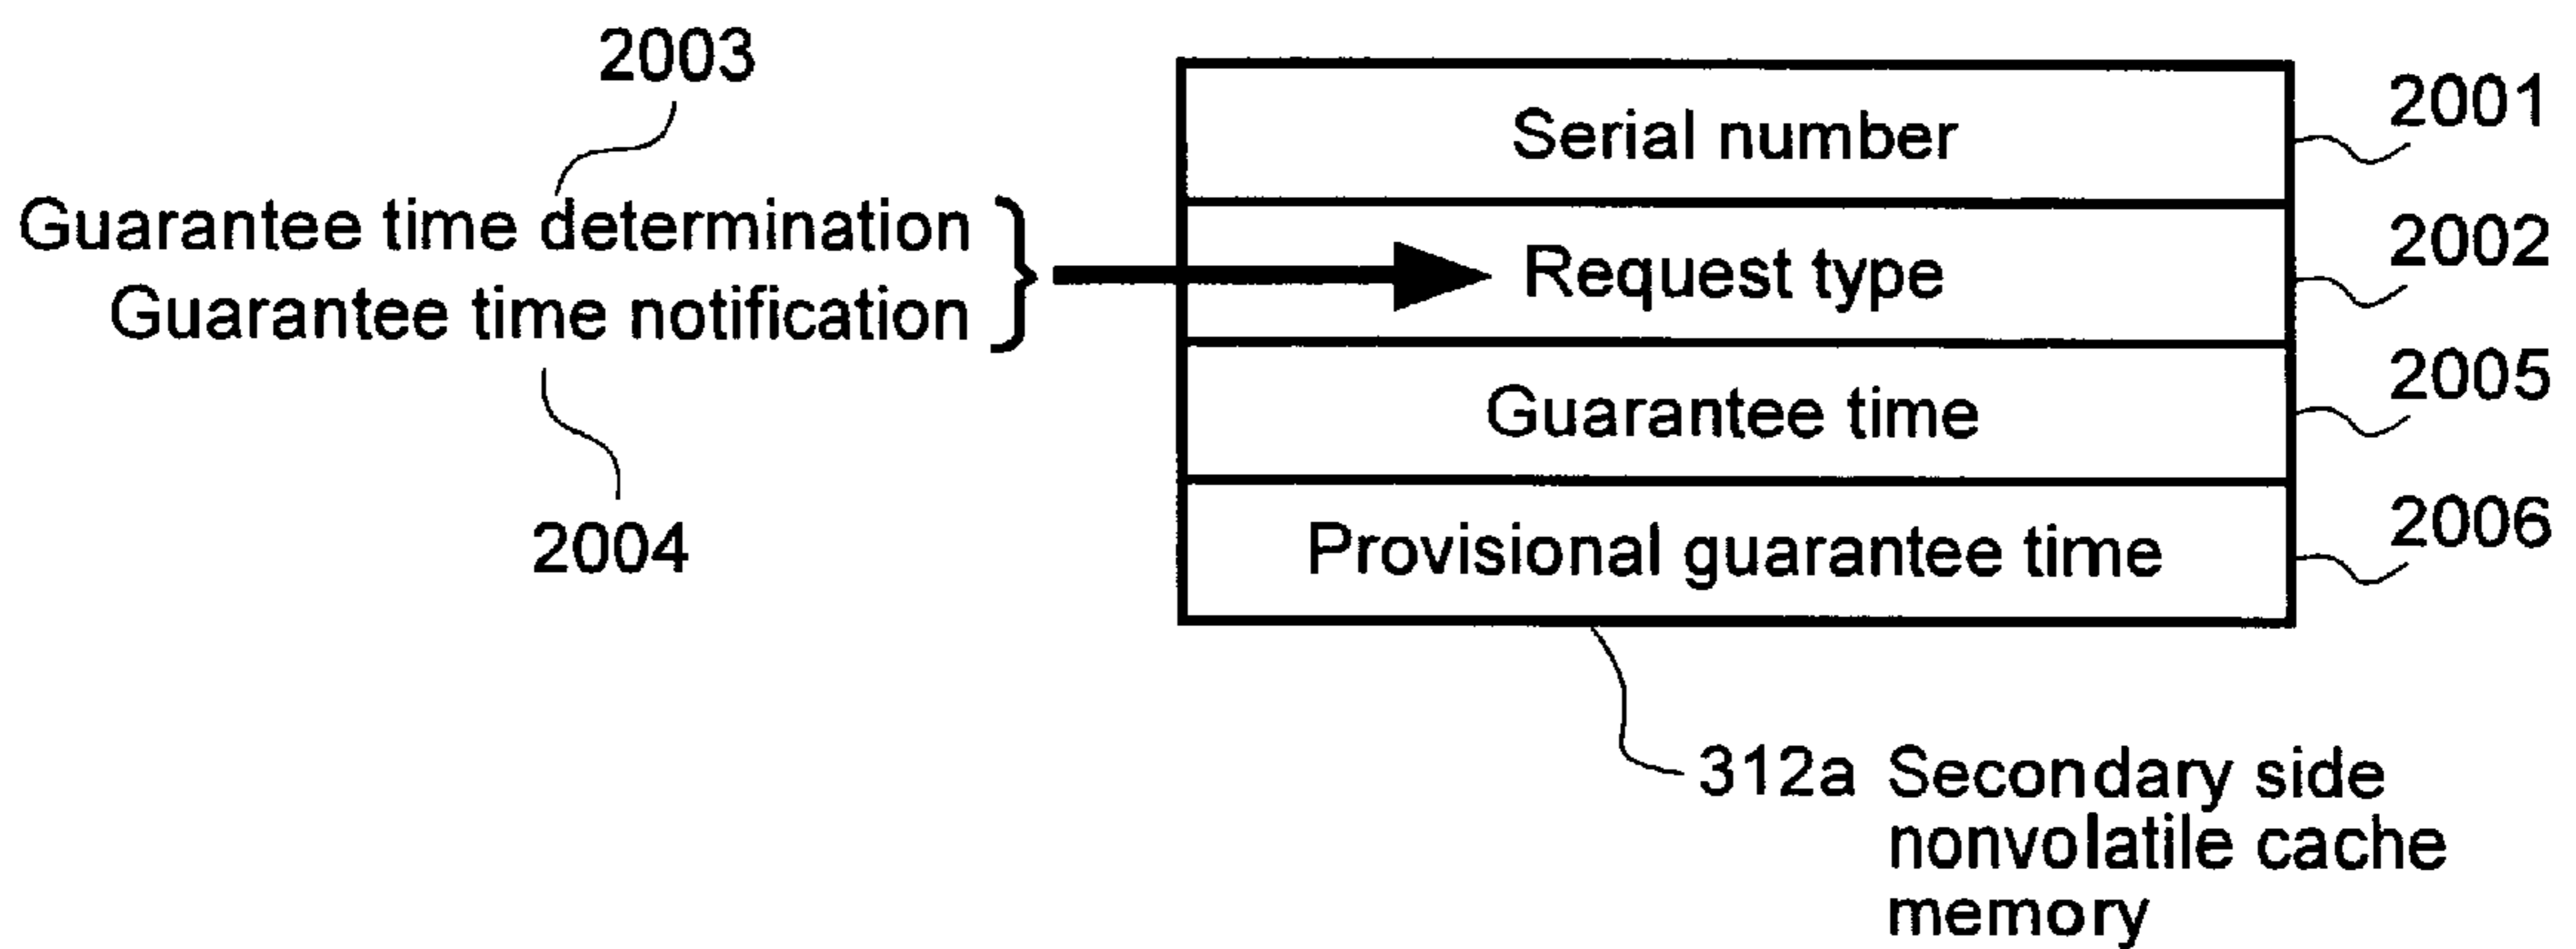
2003

Guarantee time determination
Guarantee time notification

2004

| Serial number |
|---|
| Request type |
| Guarantee time |
| Provisional guarantee time |

2001
2002
2005
2006

312a Secondary side nonvolatile cache memory